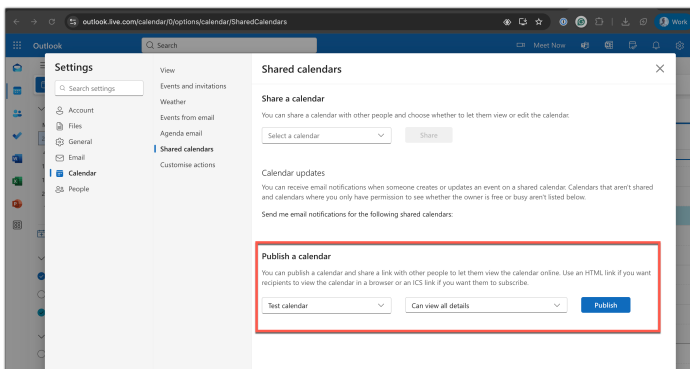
outlook.live.com/calendar/0/options/calendar/SharedCalendars

Work

Outlook

Search

Meet Now

Settings

Search settings

Account

Files

General

Email

Calendar

People

View

Events and invitations

Weather

Events from email

Agenda email

Shared calendars

Customise actions

Shared calendars

Share a calendar

You can share a calendar with other people and choose whether to let them view or edit the calendar.

Select a calendar

Share

Calendar updates

You can receive email notifications when someone creates or updates an event on a shared calendar. Calendars that aren't shared and calendars where you only have permission to see whether the owner is free or busy aren't listed below.

Send me email notifications for the following shared calendars:

Publish a calendar

You can publish a calendar and share a link with other people to let them view the calendar online. Use an HTML link if you want recipients to view the calendar in a browser or an ICS link if you want them to subscribe.

Test calendar

Can view all details

Publish